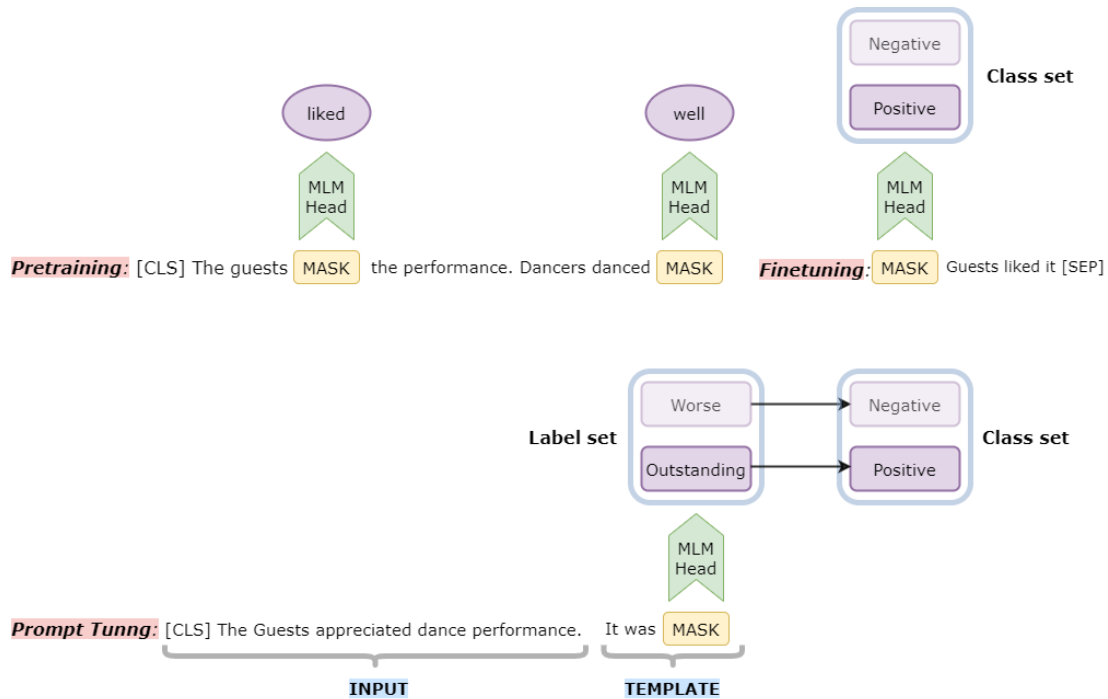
Negative

Positive

Class set

liked

well

MLM Head

MLM Head

MLM Head

*Pretraining*: [CLS] The guests MASK the performance. Dancers danced MASK

*Finetuning*: MASK Guests liked it [SEP]

Worse

Outstanding

Negative

Positive

Label set

Class set

MLM Head

*Prompt Tunng*: [CLS] The Guests appreciated dance performance. It was MASK

INPUT

TEMPLATE